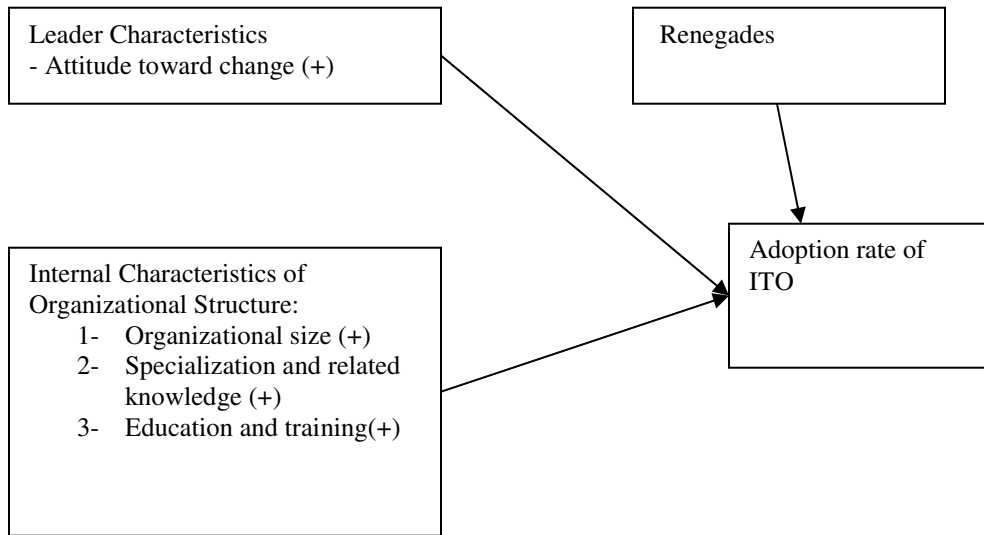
Leader Characteristics
- Attitude toward change (+)

Renegades

Internal Characteristics of Organizational Structure:
1- Organizational size (+)
2- Specialization and related knowledge (+)
3- Education and training(+)

Adoption rate of ITO